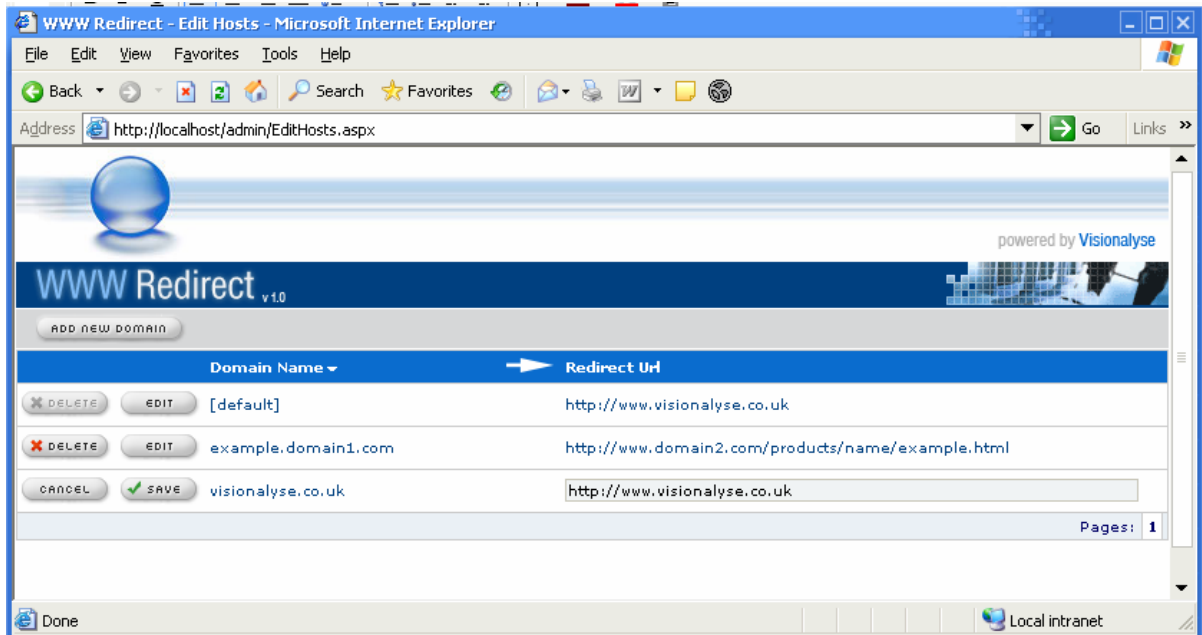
WWW Redirect - Edit Hosts - Microsoft Internet Explorer

File Edit View Favorites Tools Help

Back Search Favorites

Address http://localhost/admin/EditHosts.aspx Go Links »

powered by Visionalyse

WWW Redirect v1.0

ADD NEW DOMAIN

| | Domain Name | Redirect Url |
|---|---|---|
| DELETE EDIT | [default] | http://www.visionalyse.co.uk |
| DELETE EDIT | example.domain1.com | http://www.domain2.com/products/name/example.html |
| CANCEL SAVE | visionalyse.co.uk | http://www.visionalyse.co.uk |

Pages: 1

Done Local intranet